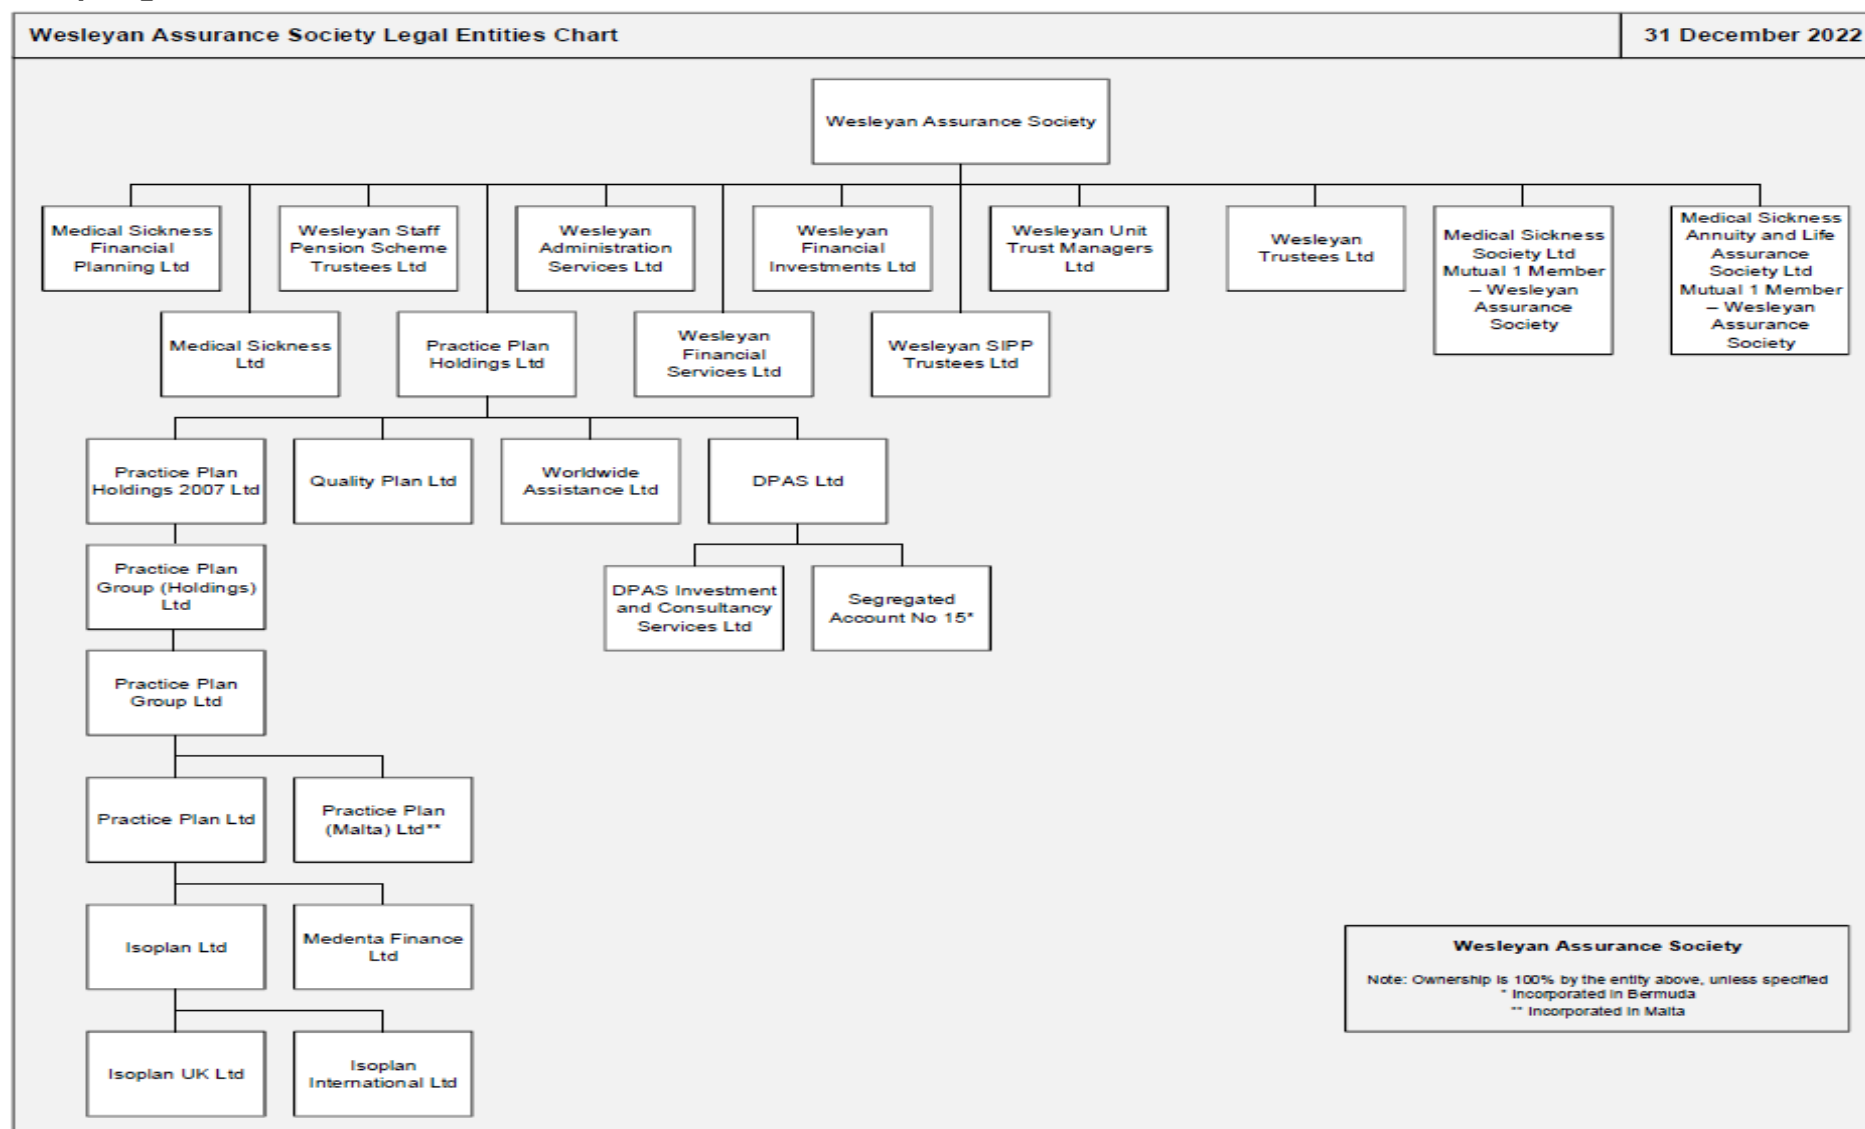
Wesleyan Assurance Society Legal Entities Chart

31 December 2022

Wesleyan Assurance Society

Medical Sickness Financial Planning Ltd

Wesleyan Staff Pension Scheme Trustees Ltd

Wesleyan Administration Services Ltd

Wesleyan Financial Investments Ltd

Wesleyan Unit Trust Managers Ltd

Wesleyan Trustees Ltd

Medical Sickness Society Ltd Mutual 1 Member – Wesleyan Assurance Society

Medical Sickness Annuity and Life Assurance Society Ltd Mutual 1 Member – Wesleyan Assurance Society

Medical Sickness Ltd

Practice Plan Holdings Ltd

Wesleyan Financial Services Ltd

Wesleyan SIPP Trustees Ltd

Practice Plan Holdings 2007 Ltd

Quality Plan Ltd

Worldwide Assistance Ltd

DPAS Ltd

DPAS Investment and Consultancy Services Ltd

Segregated Account No 15*

Practice Plan Group (Holdings) Ltd

Practice Plan Group Ltd

Practice Plan Ltd

Practice Plan (Malta) Ltd**

Isoplan Ltd

Medenta Finance Ltd

Isoplan UK Ltd

Isoplan International Ltd

Wesleyan Assurance Society

Note: Ownership is 100% by the entity above, unless specified
* Incorporated in Bermuda
** Incorporated in Malta